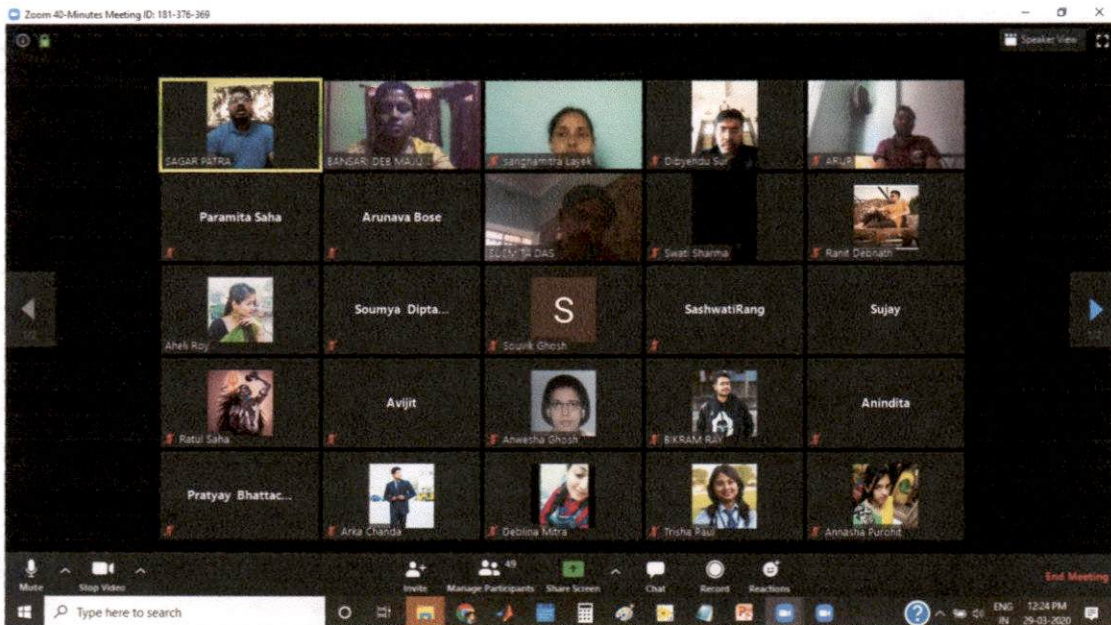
Zoom 40-Minutes Meeting ID: 181-376-369

Speaker View

SAGAR PATRA
BANSARI DEB MAJU...
Sanghamitra Layek
Dibyendu Sur
ARUP

Paramita Saha
Arunava Bose
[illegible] DAS
Swati Sharma
Ranit Debnath

Aheli Roy
Soumya Dipta...
S
Souvik Ghosh
SashwatiRang
Sujay

Ratul Saha
Avijit
Anwesha Ghosh
BIKRAM RAY
Anindita

Pratyay Bhattac...
Arka Chanda
Deblina Mitra
Trisha Paul
Annasha Purohit

Mute
Stop Video
Invite
49
Manage Participants
Share Screen
Chat
Record
Reactions
End Meeting

Type here to search
ENG
IN
12:24 PM
29-03-2020